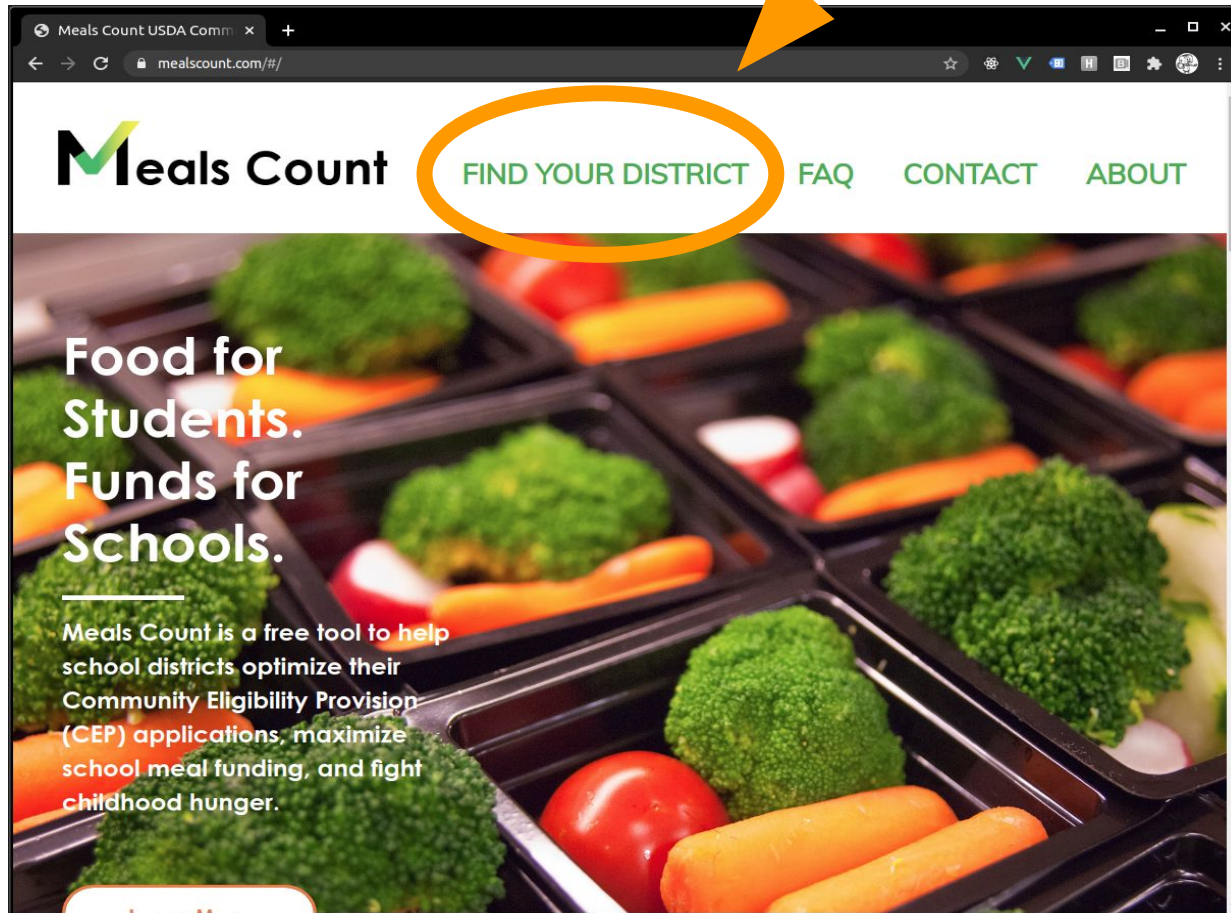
Meals Count USDA Comm ×
+
mealscount.com/#/

Meals Count

FIND YOUR DISTRICT
FAQ
CONTACT
ABOUT

Food for Students. Funds for Schools.

Meals Count is a free tool to help school districts optimize their Community Eligibility Provision (CEP) applications, maximize school meal funding, and fight childhood hunger.

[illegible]